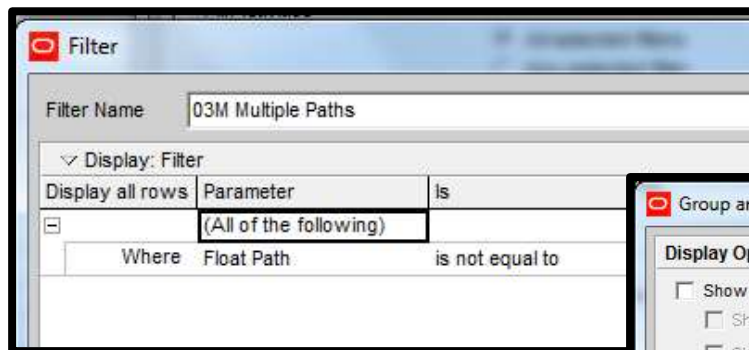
Filter

Filter Name 03M Multiple Paths

Display: Filter

| Display all rows | Parameter | Is |
|---|---|---|
| ⊟ | (All of the following) | |
| Where | Float Path | is not equal to |

Group ar

Display Op

Show

Sh